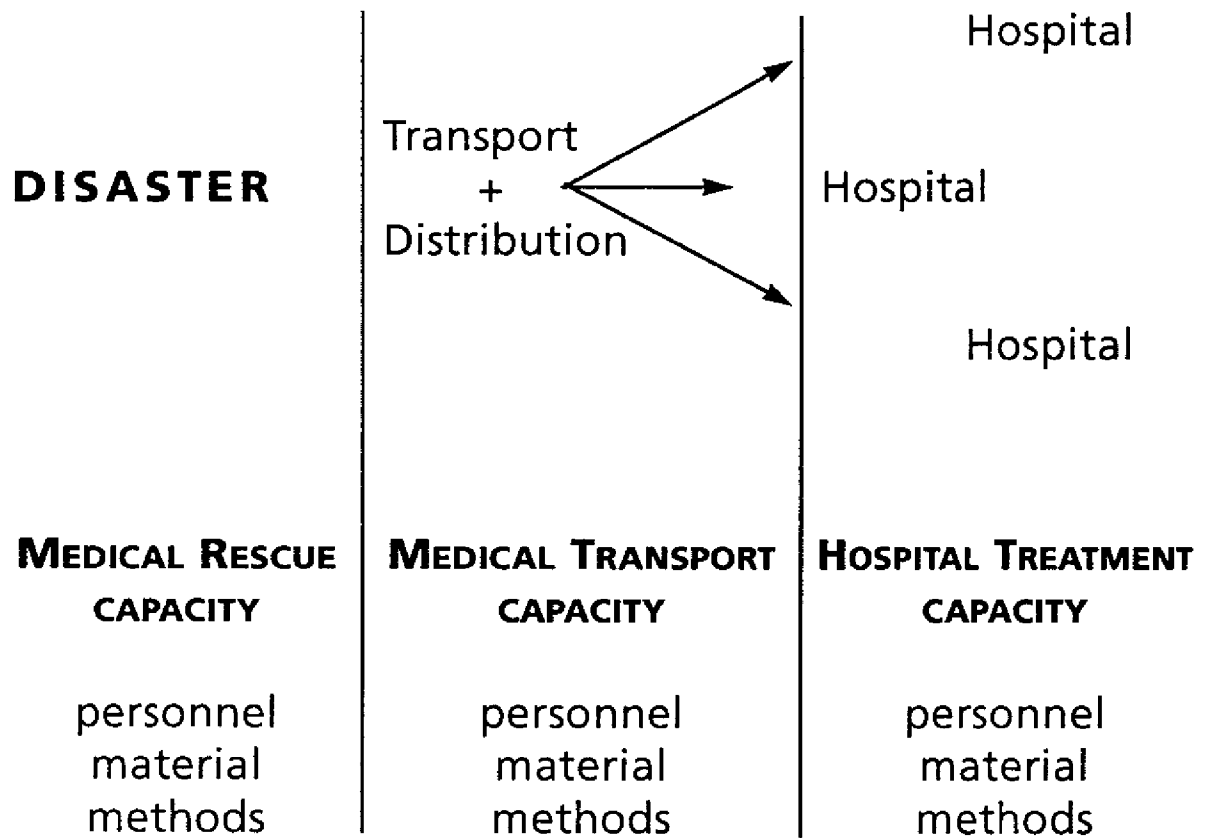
Hospital

DISASTER

Transport
+
Distribution

Hospital

Hospital

MEDICAL RESCUE CAPACITY

personnel
material
methods

MEDICAL TRANSPORT CAPACITY

personnel
material
methods

HOSPITAL TREATMENT CAPACITY

personnel
material
methods